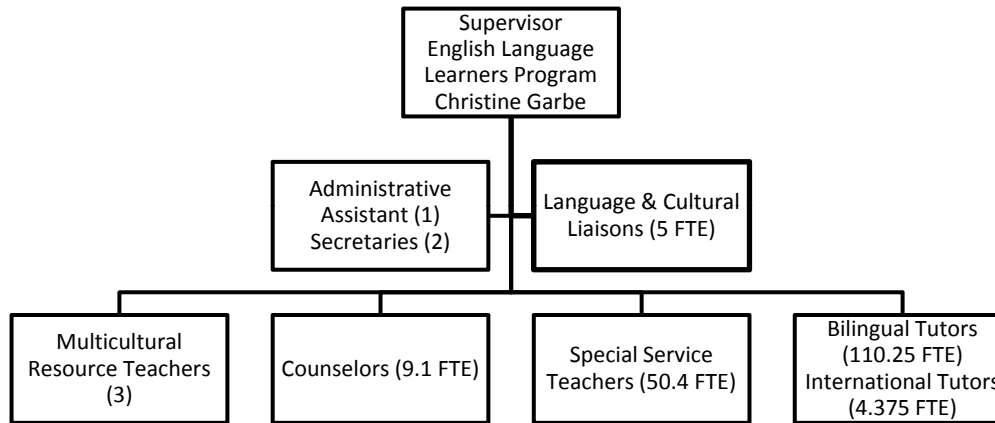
Supervisor
English Language
Learners Program
Christine Garbe

Administrative
Assistant (1)
Secretaries (2)

Language & Cultural
Liaisons (5 FTE)

Multicultural
Resource Teachers
(3)

Counselors (9.1 FTE)

Special Service
Teachers (50.4 FTE)

Bilingual Tutors
(110.25 FTE)
International Tutors
(4.375 FTE)